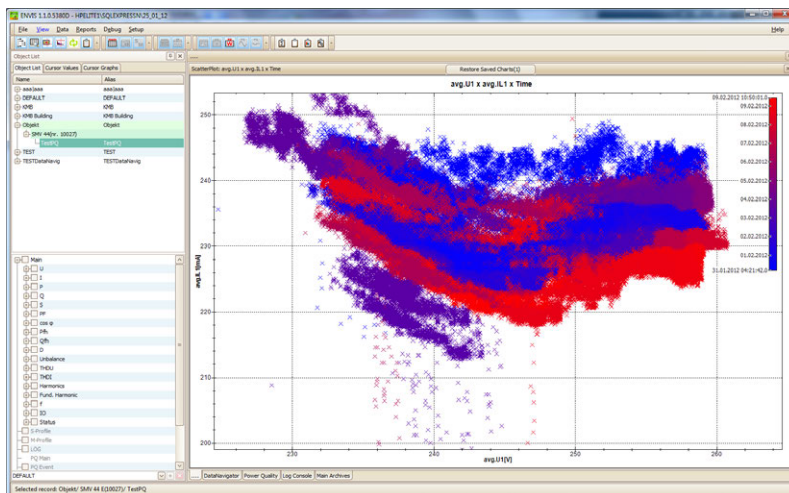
ENVIS 1.1.0.5380D - HPELITE\SQLEXPRESS\V.25_01_12

File View Data Reports Debug Setup Help

Object List

Object List Cursor Values Cursor Graphs

| Name | Alias |
|---|---|
| aaa:aaa | aaa:aaa |
| DEFAULT | DEFAULT |
| KMB | KMB |
| KMB Building | KMB Building |
| Objekt | Objekt |
| SMV 44(nr. 10027) | |
| TestPQ | TestPQ |
| TEST | TEST |
| TESTDataNavig | TESTDataNavig |

Main
U
I
P
Q
S
PF
cos φ
Pfh
Qfh
D
Unbalance
THDU
THDI
Harmonics
Fund. Harmonic
F
IO
Status
S-Profile
M-Profile
LOG
PQ Main
PQ Event

DEFAULT

ScatterPlot: avg.U1 x avg.IL1 x Time

Restore Saved Charts(1)

avg.U1 x avg.IL1 x Time

09.02.2012 10:50:01.0
09.02.2012
08.02.2012
07.02.2012
06.02.2012
05.02.2012
04.02.2012
03.02.2012
02.02.2012
01.02.2012
31.01.2012 04:21:42.0

250
240
230
220
210
200

avg.IL1[A]

230
240
250
260

avg.U1[V]

DataNavigator Power Quality Log Console Main Archives

Selected record: Objekt/ SMV 44 E(10027)/ TestPQ